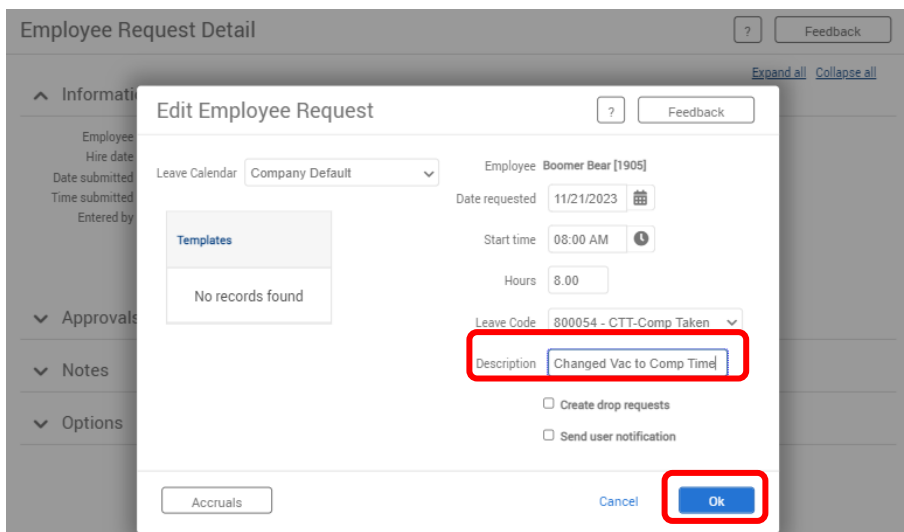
Employee Request Detail

?

Feedback

Expand all Collapse all

Informati

Employee
Hire date
Date submitted
Time submitted
Entered by

Approvals

Notes

Options

Edit Employee Request

?

Feedback

Leave Calendar Company Default

Templates

No records found

Employee Boomer Bear [1905]

Date requested 11/21/2023

Start time 08:00 AM

Hours 8.00

Leave Code 800054 - CTT-Comp Taken

Description Changed Vac to Comp Time

Create drop requests

Send user notification

Accruals

Cancel

Ok